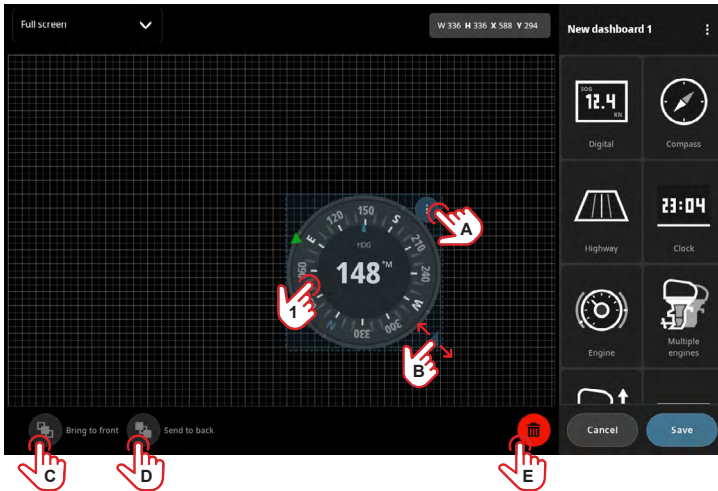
Full screen

W 336 H 336 X 588 Y 294

New dashboard 1

SOG
12.4
KN
Digital

Compass

Highway

23:04
Clock

Engine

Multiple engines

120 150 S 210 240 W 300 330 N 060 E
HDG
148°M

A
1
B

Bring to front
Send to back

Cancel
Save

C
D
E